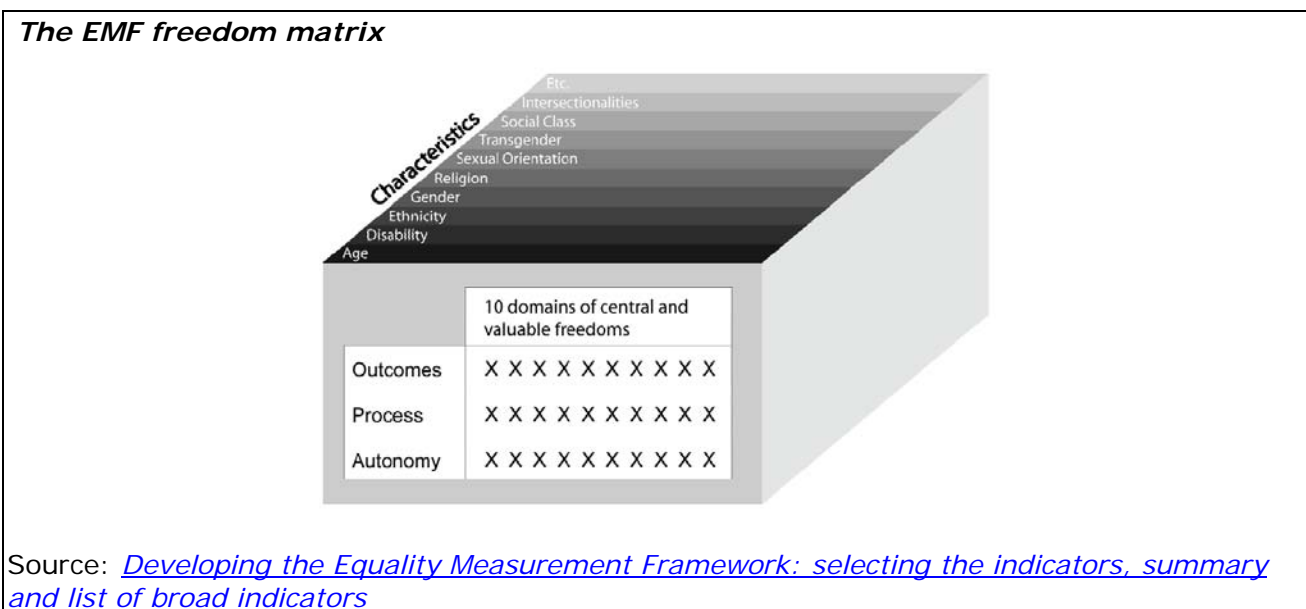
*The EMF freedom matrix*

Characteristics

Etc.
Intersectionalities
Social Class
Transgender
Sexual Orientation
Religion
Gender
Ethnicity
Disability
Age

| | 10 domains of central and valuable freedoms |
|---|---|
| Outcomes | X X X X X X X X X X |
| Process | X X X X X X X X X X |
| Autonomy | X X X X X X X X X X |

Source: *Developing the Equality Measurement Framework: selecting the indicators, summary and list of broad indicators*